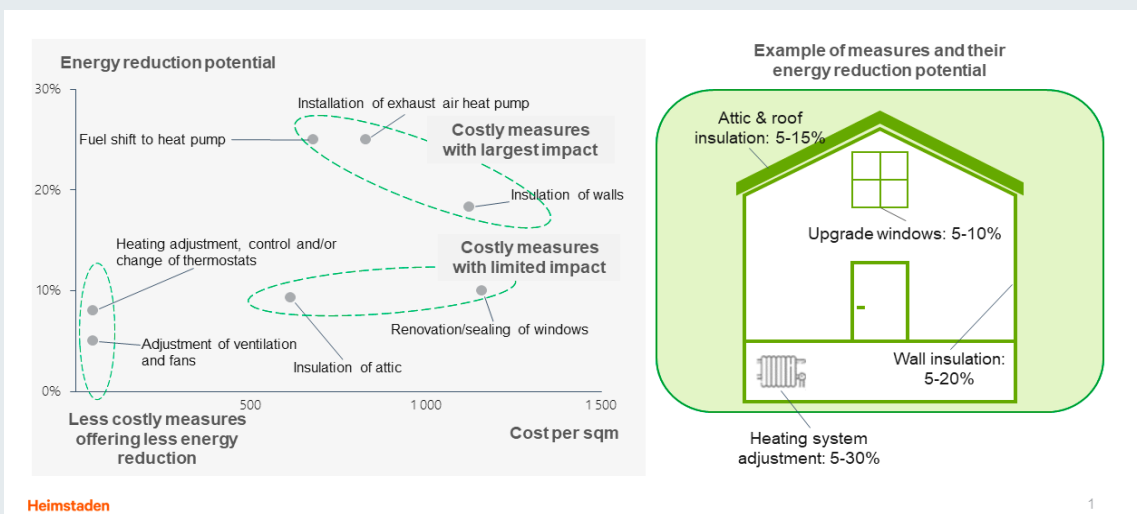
Energy reduction potential

30%

20%

10%

0%

Installation of exhaust air heat pump

Fuel shift to heat pump

Costly measures with largest impact

Insulation of walls

Heating adjustment, control and/or change of thermostats

Costly measures with limited impact

Renovation/sealing of windows

Adjustment of ventilation and fans

Insulation of attic

500

1 000

1 500

Less costly measures offering less energy reduction

Cost per sqm

Example of measures and their energy reduction potential

Attic & roof insulation: 5-15%

Upgrade windows: 5-10%

Wall insulation: 5-20%

Heating system adjustment: 5-30%

Heimstaden

1